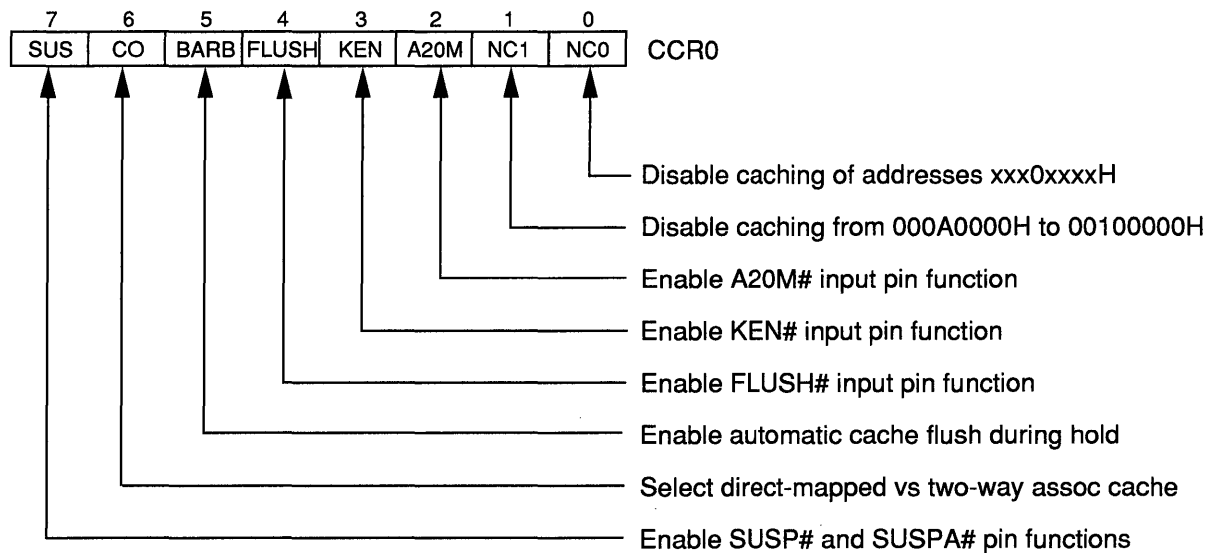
| 7 | 6 | 5 | 4 | 3 | 2 | 1 | 0 |
|---|---|---|---|---|---|---|---|
| SUS | CO | BARB | FLUSH | KEN | A20M | NC1 | NC0 |

CCR0

Disable caching of addresses xxx0xxxxH

Disable caching from 000A0000H to 00100000H

Enable A20M# input pin function

Enable KEN# input pin function

Enable FLUSH# input pin function

Enable automatic cache flush during hold

Select direct-mapped vs two-way assoc cache

Enable SUSP# and SUSPA# pin functions